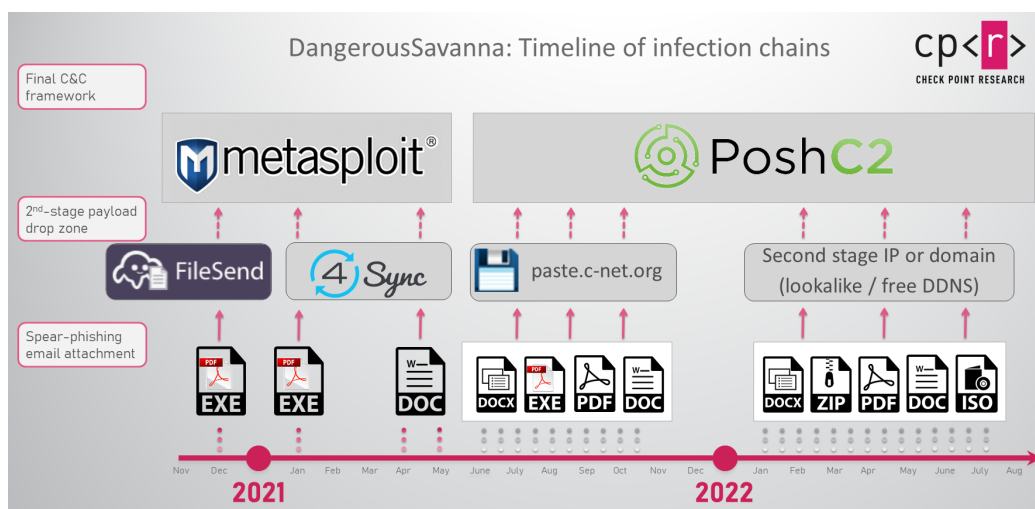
DangerousSavanna: Timeline of infection chains

cp<r>
CHECK POINT RESEARCH

Final C&C framework

metasploit®

PoshC2

2nd-stage payload drop zone

FileSend

4 Sync

paste.c-net.org

Second stage IP or domain (lookalike / free DDNS)

Spear-phishing email attachment

PDF EXE

PDF EXE

DOC

DOCX

PDF EXE

PDF

DOC

DOCX

ZIP

PDF

DOC

ISO

Nov Dec Jan Feb Mar Apr May June July Aug Sep Oct Nov Dec Jan Feb Mar Apr May June July Aug

2021

2022